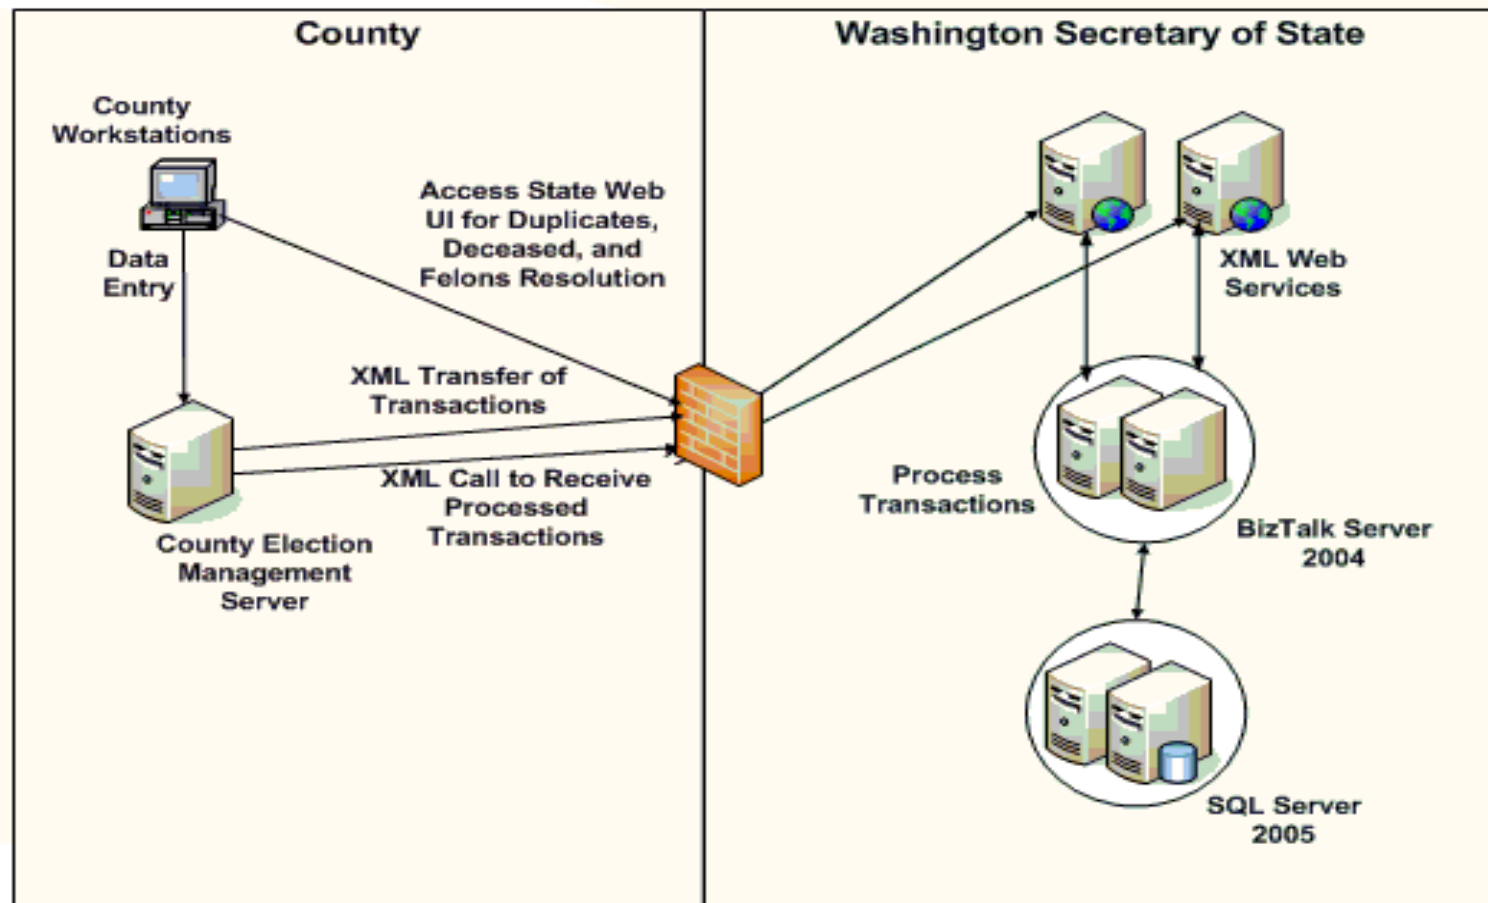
County

Washington Secretary of State

County Workstations

Data Entry

Access State Web UI for Duplicates, Deceased, and Felons Resolution

XML Transfer of Transactions

XML Call to Receive Processed Transactions

County Election Management Server

XML Web Services

Process Transactions

BizTalk Server 2004

SQL Server 2005